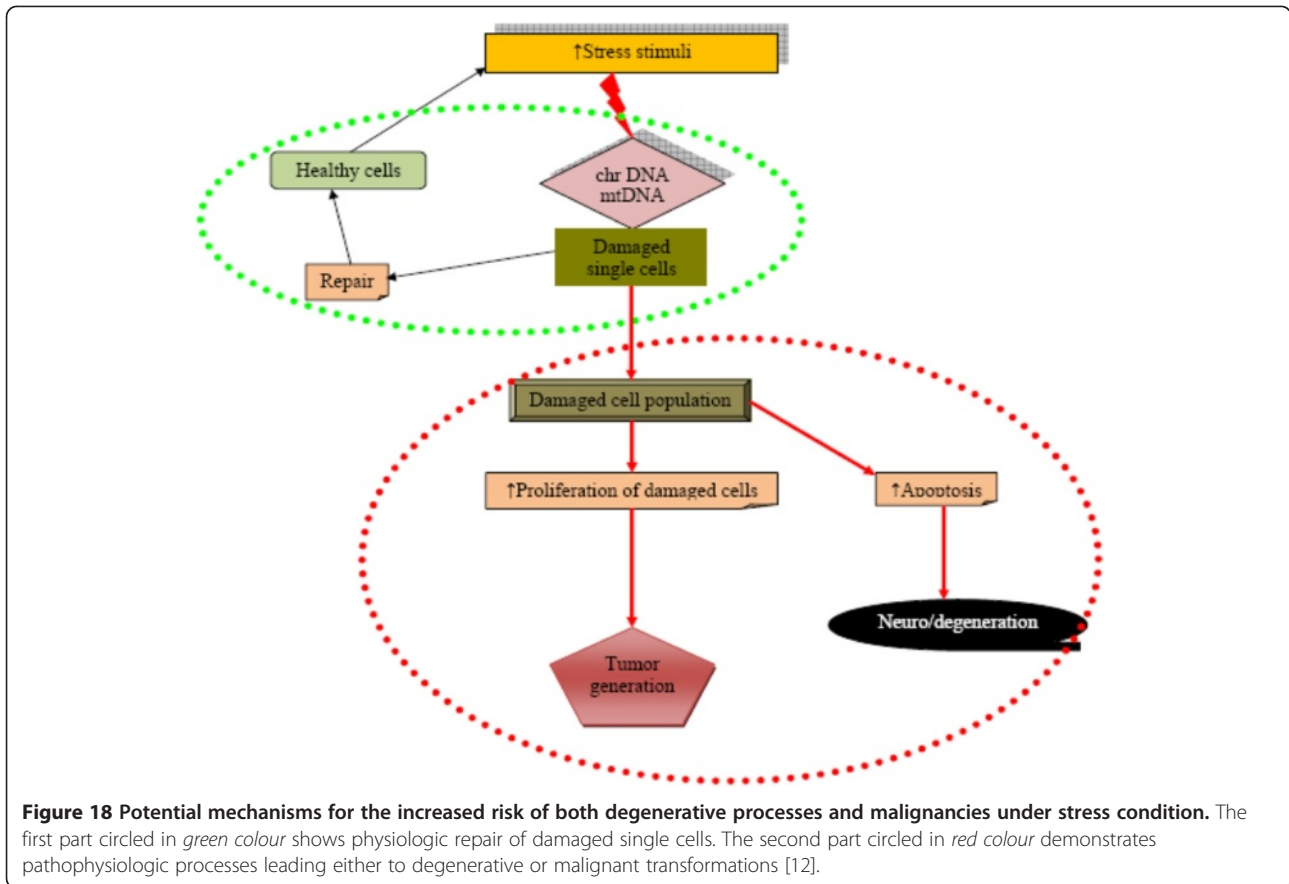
↑Stress stimuli

Healthy cells

chr DNA mtDNA

Damaged single cells

Repair

Damaged cell population

↑Proliferation of damaged cells

↑Apoptosis

Neuro/degeneration

Tumor generation

**Figure 18 Potential mechanisms for the increased risk of both degenerative processes and malignancies under stress condition.** The first part circled in *green colour* shows physiologic repair of damaged single cells. The second part circled in *red colour* demonstrates pathophysiologic processes leading either to degenerative or malignant transformations [12].